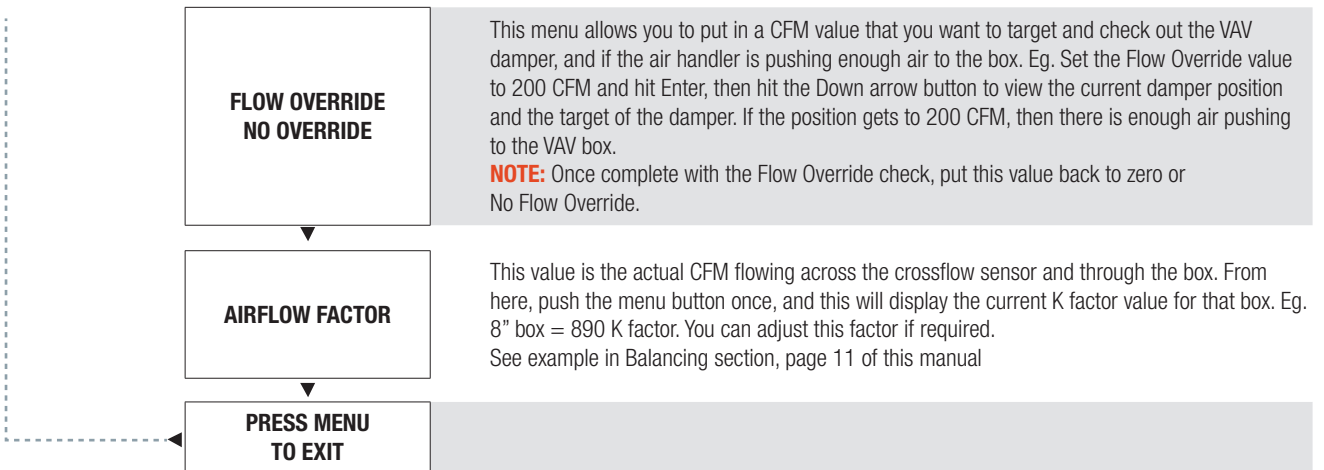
FLOW OVERRIDE
NO OVERRIDE

This menu allows you to put in a CFM value that you want to target and check out the VAV damper, and if the air handler is pushing enough air to the box. Eg. Set the Flow Override value to 200 CFM and hit Enter, then hit the Down arrow button to view the current damper position and the target of the damper. If the position gets to 200 CFM, then there is enough air pushing to the VAV box.
NOTE: Once complete with the Flow Override check, put this value back to zero or No Flow Override.

AIRFLOW FACTOR

This value is the actual CFM flowing across the crossflow sensor and through the box. From here, push the menu button once, and this will display the current K factor value for that box. Eg. 8" box = 890 K factor. You can adjust this factor if required.
See example in Balancing section, page 11 of this manual

PRESS MENU
TO EXIT